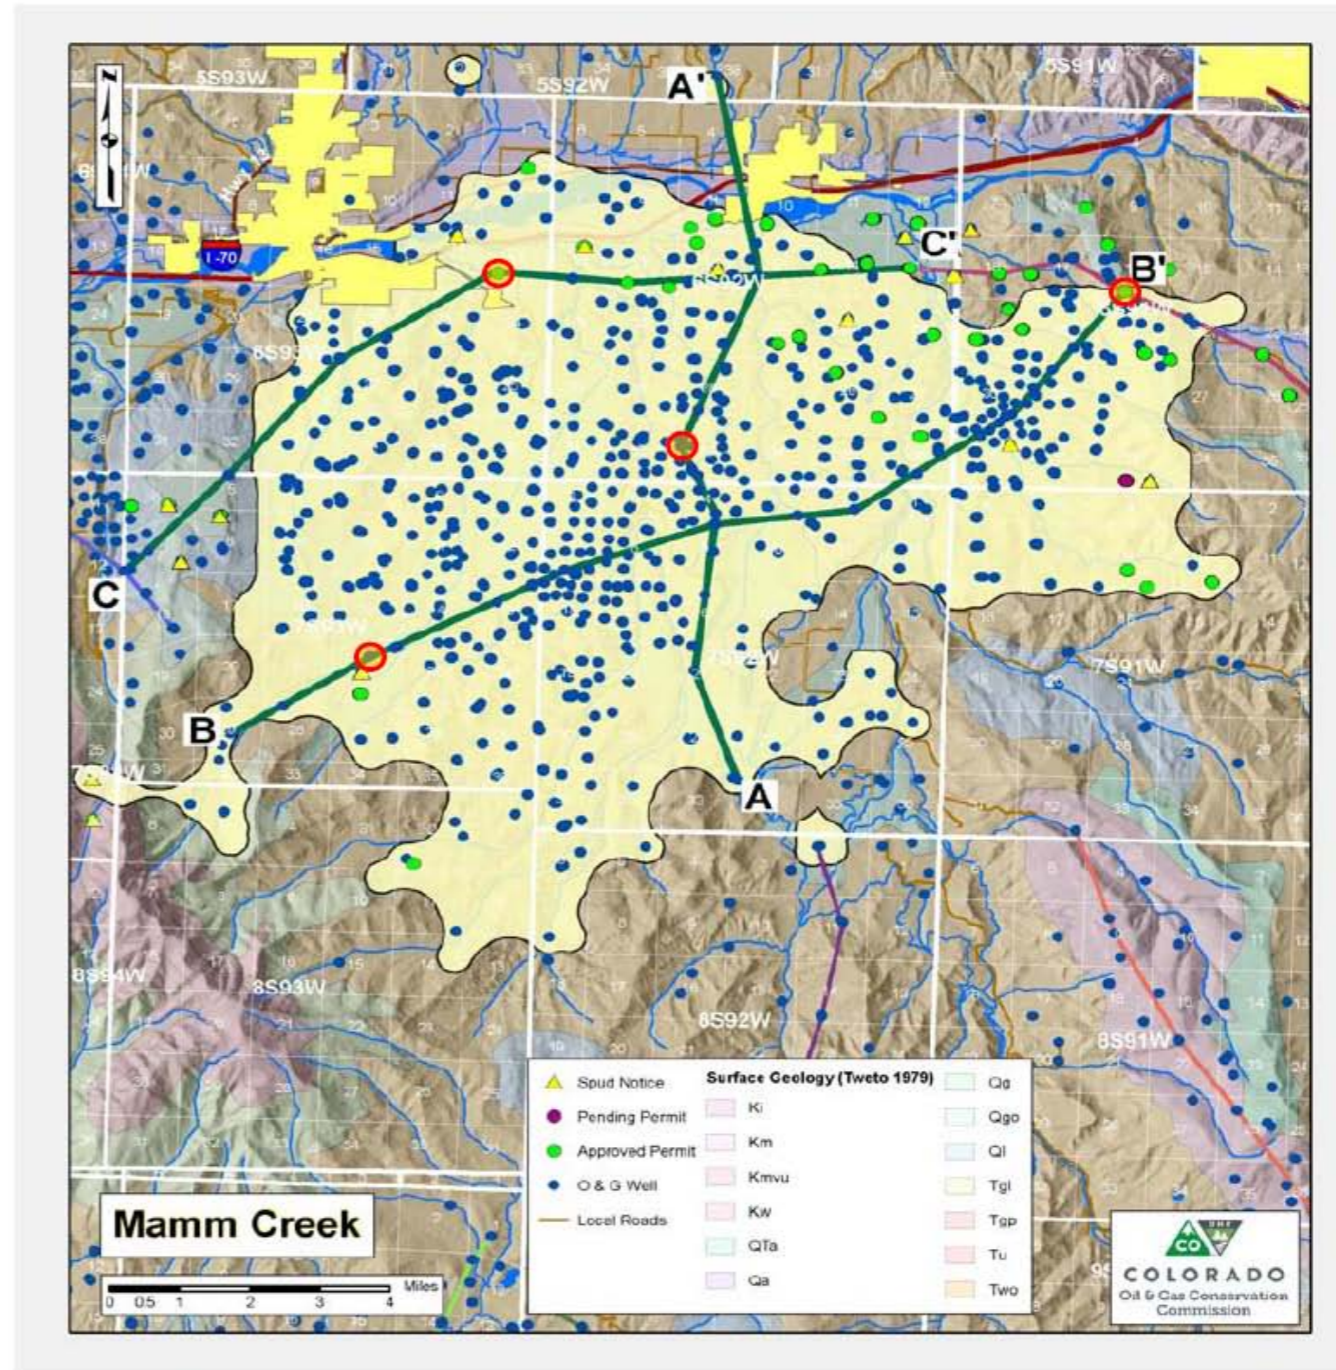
N

5S93W

5S92W

5S91W

A'

6S93W

I-70

C'

B'

6S92W

6S93W

C

B

7S93W

7S92W

7S91W

7S94W

A

8S94W

8S93W

8S92W

8S91W

Spud Notice

Pending Permit

Approved Permit

O & G Well

Local Roads

Surface Geology (Tweto 1979)

Ki

Km

Kmvu

Kw

QTa

Qa

Qg

Qgo

Ql

Tgl

Tgp

Tu

Two

Mamm Creek

0 0.5 1 2 3 4 Miles

CO

COLORADO
Oil & Gas Conservation Commission